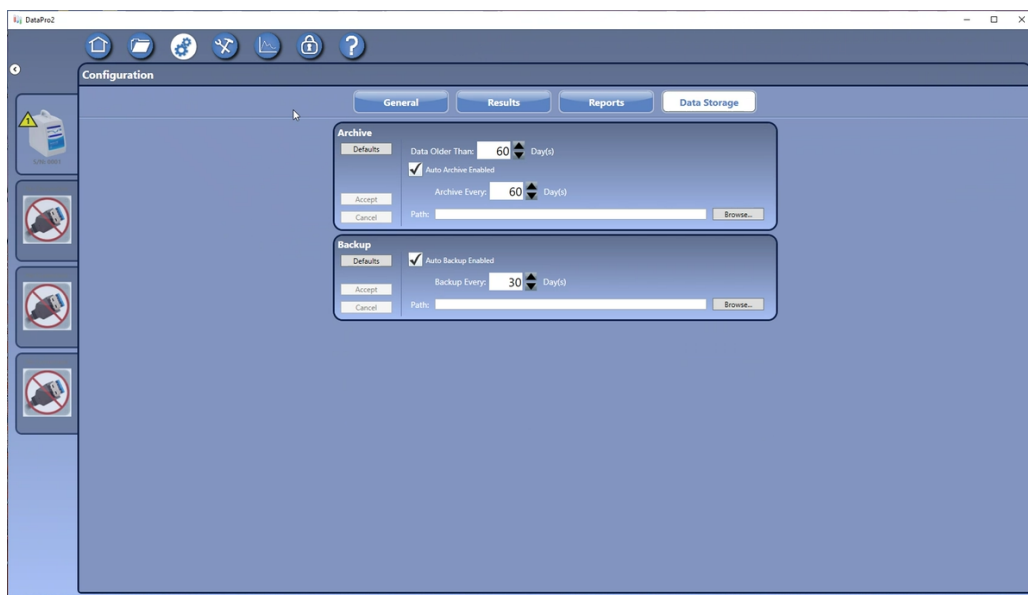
DataPro2

Configuration

General
Results
Reports
Data Storage

Archive
Defaults
Data Older Than: 60 Day(s)
Auto Archive Enabled
Archive Every: 60 Day(s)
Accept
Cancel
Path:
Browse...

Backup
Defaults
Auto Backup Enabled
Backup Every: 30 Day(s)
Accept
Cancel
Path:
Browse...